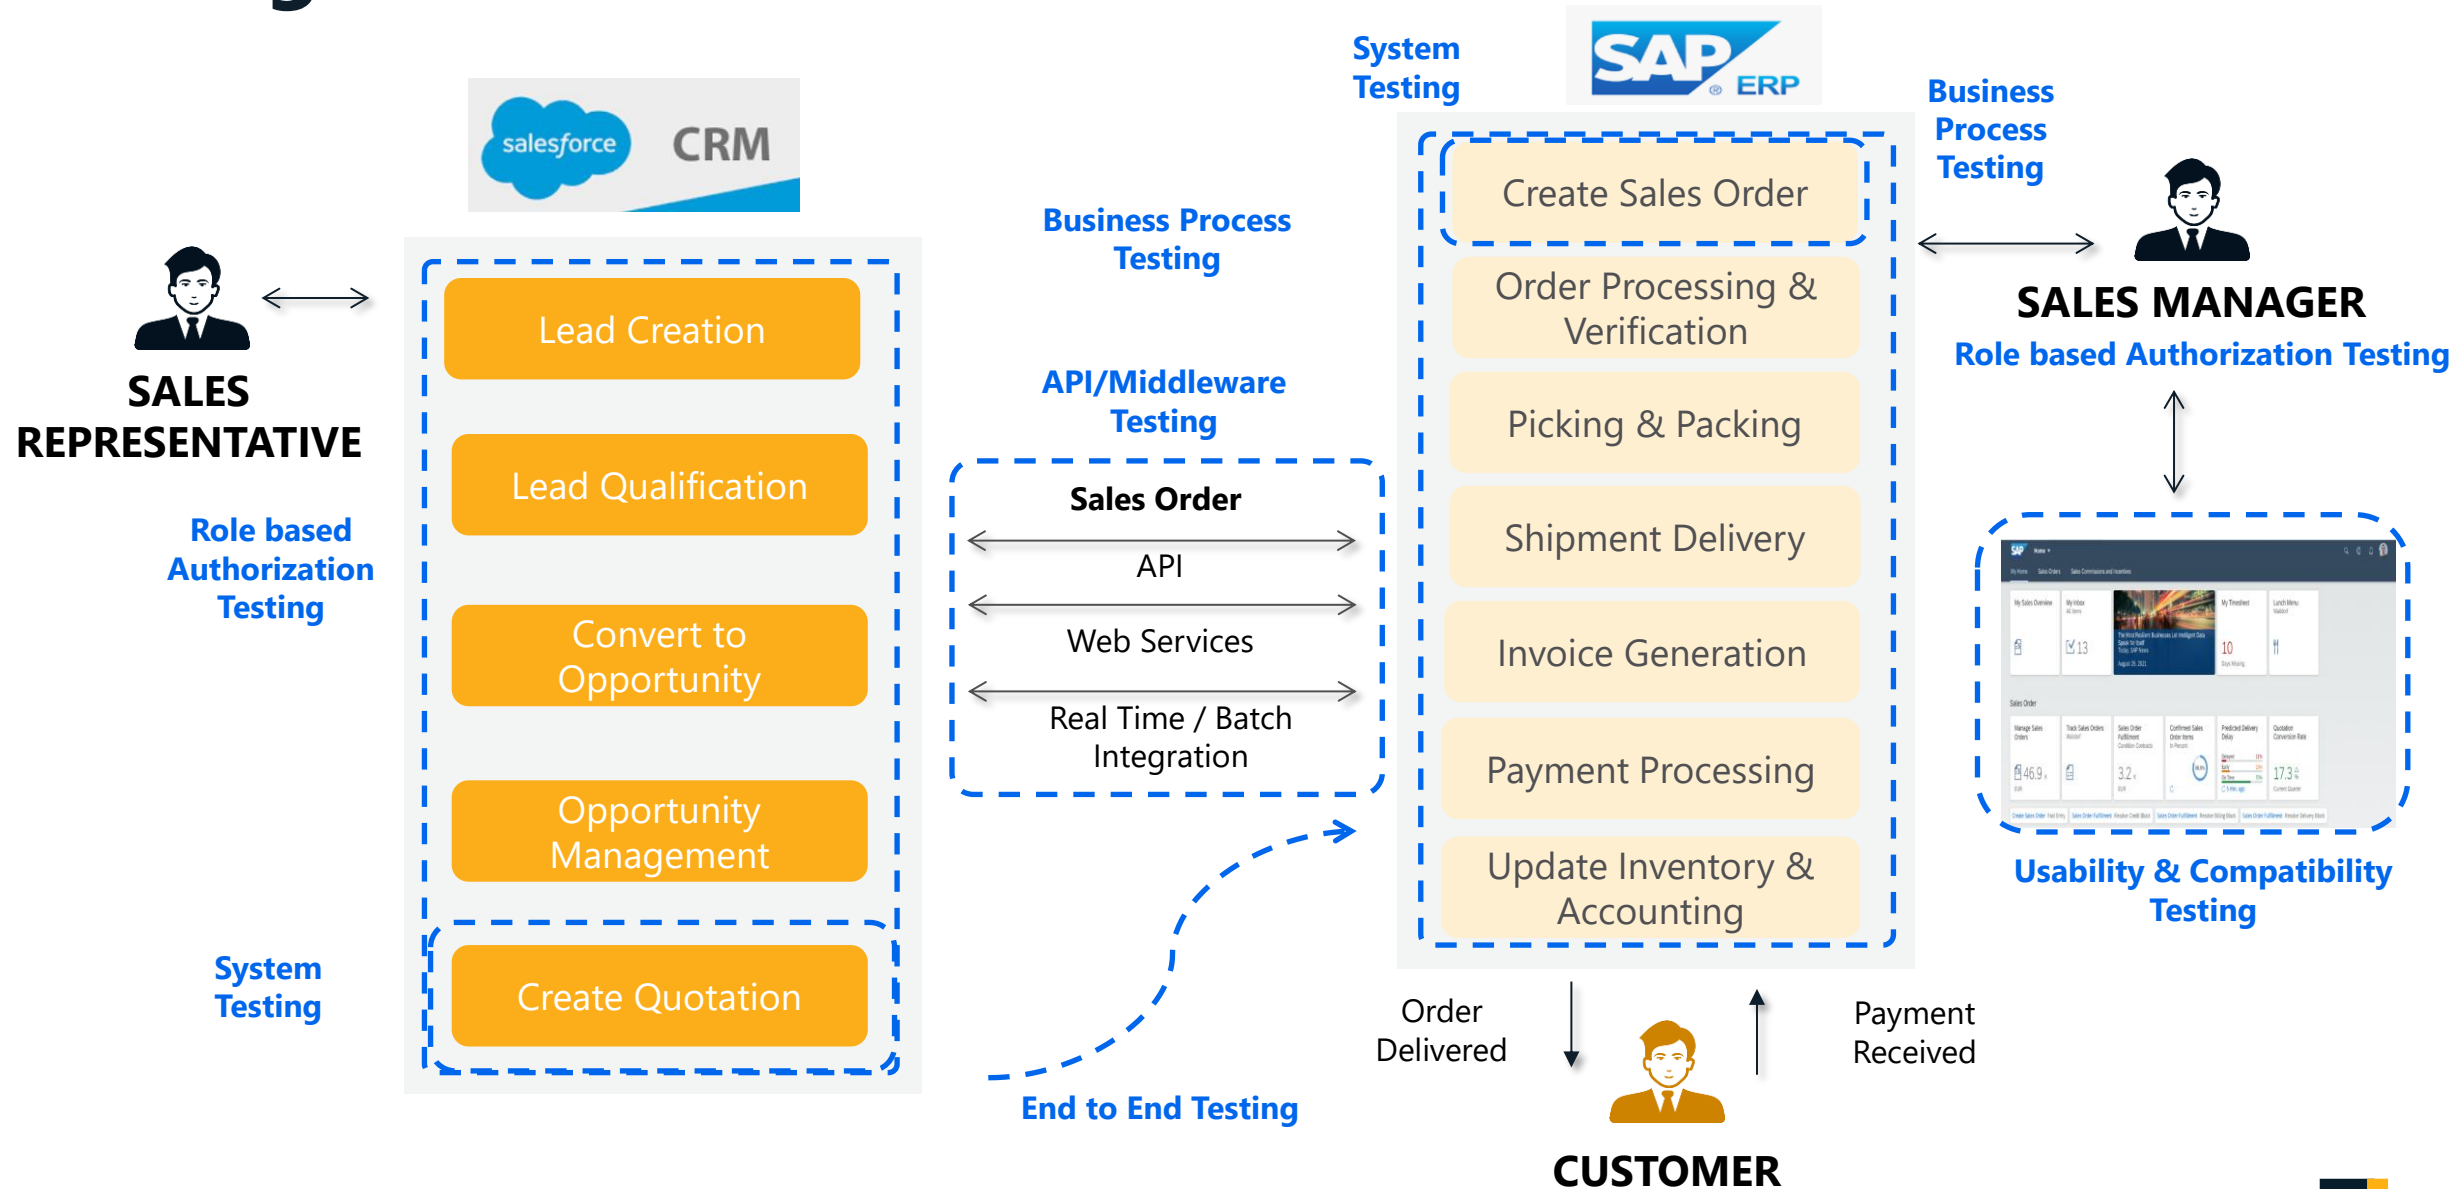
salesforce CRM

SALES REPRESENTATIVE

Role based Authorization Testing

Lead Creation

Lead Qualification

Convert to Opportunity

Opportunity Management

Create Quotation

System Testing

Business Process Testing

API/Middleware Testing

Sales Order

API

Web Services

Real Time / Batch Integration

End to End Testing

System Testing

SAP ERP

Create Sales Order

Order Processing & Verification

Picking & Packing

Shipment Delivery

Invoice Generation

Payment Processing

Update Inventory & Accounting

Business Process Testing

SALES MANAGER

Role based Authorization Testing

Usability & Compatibility Testing

Order Delivered

Payment Received

CUSTOMER